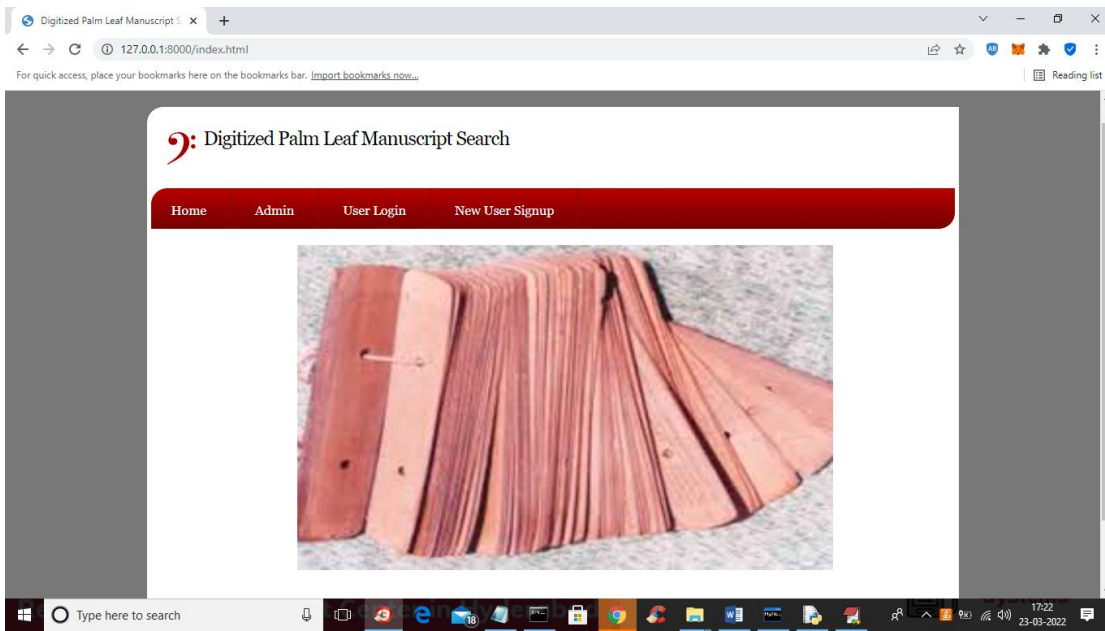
Digitized Palm Leaf Manuscript S ×
127.0.0.1:8000/index.html
For quick access, place your bookmarks here on the bookmarks bar. Import bookmarks now...
Reading list

Digitized Palm Leaf Manuscript Search

Home Admin User Login New User Signup

Type here to search
18
17:22
23-03-2022